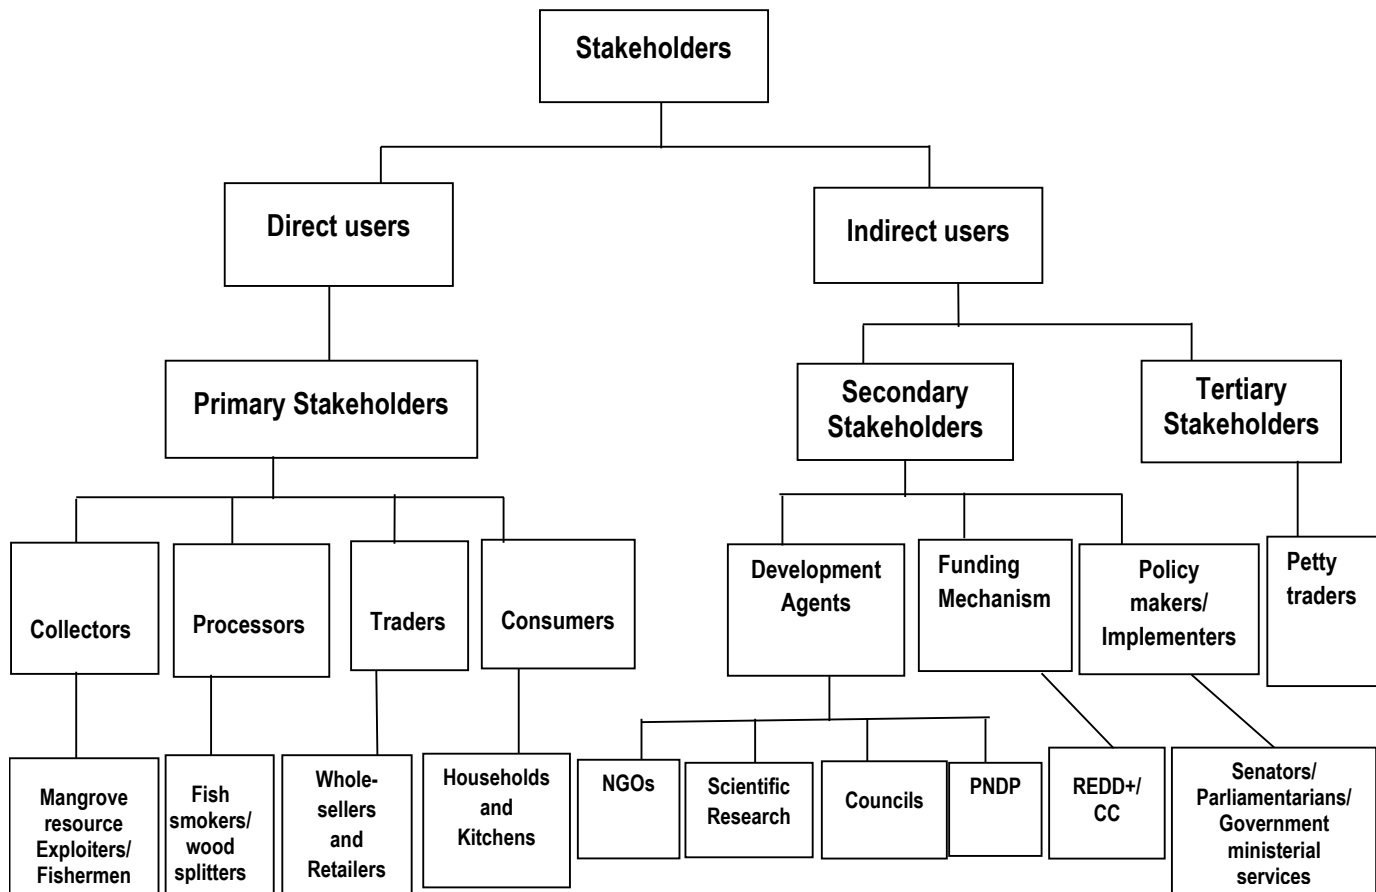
Stakeholders

Direct users

Indirect users

Primary Stakeholders

Secondary Stakeholders

Tertiary Stakeholders

Collectors

Processors

Traders

Consumers

Development Agents

Funding Mechanism

Policy makers/ Implementers

Petty traders

Mangrove resource Exploiters/ Fishermen

Fish smokers/ wood splitters

Wholesellers and Retailers

Households and Kitchens

NGOs

Scientific Research

Councils

PNDP

REDD+/ CC

Senators/ Parliamentarians/ Government ministerial services